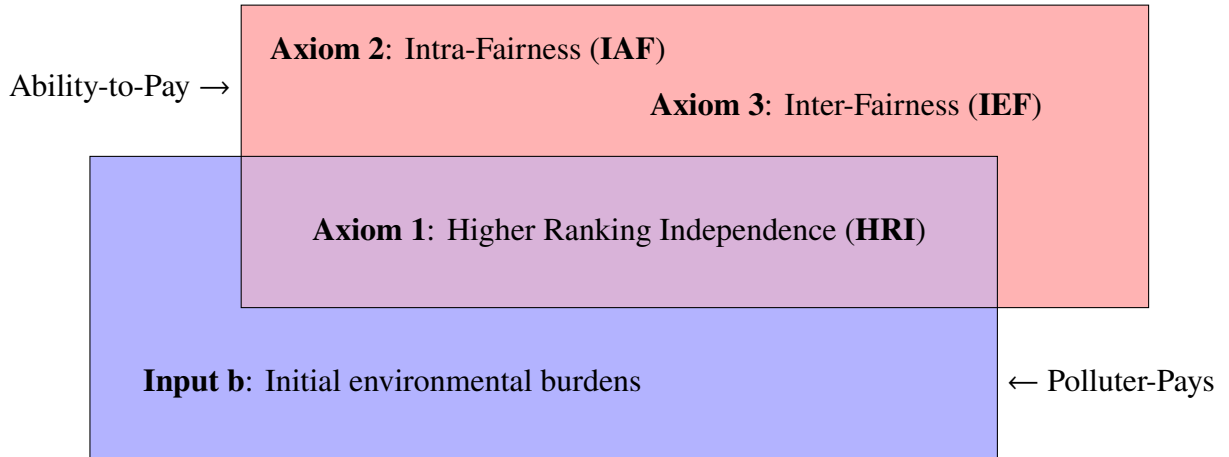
Ability-to-Pay →

**Axiom 2**: Intra-Fairness (**IAF**)

**Axiom 3**: Inter-Fairness (**IEF**)

**Axiom 1**: Higher Ranking Independence (**HRI**)

**Input b**: Initial environmental burdens

← Polluter-Pays